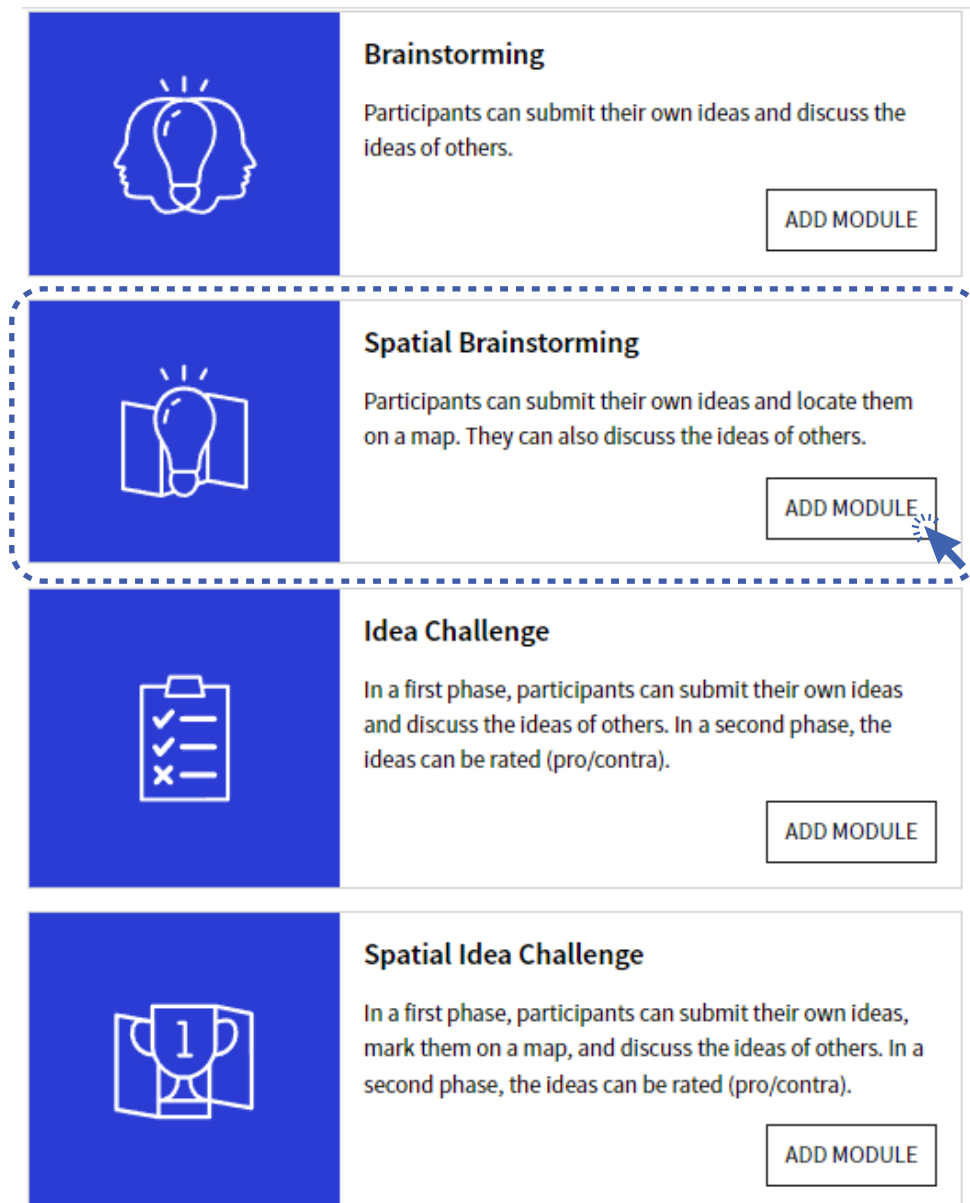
Brainstorming

Participants can submit their own ideas and discuss the ideas of others.

ADD MODULE

Spatial Brainstorming

Participants can submit their own ideas and locate them on a map. They can also discuss the ideas of others.

ADD MODULE

Idea Challenge

In a first phase, participants can submit their own ideas and discuss the ideas of others. In a second phase, the ideas can be rated (pro/contra).

ADD MODULE

Spatial Idea Challenge

1

In a first phase, participants can submit their own ideas, mark them on a map, and discuss the ideas of others. In a second phase, the ideas can be rated (pro/contra).

ADD MODULE